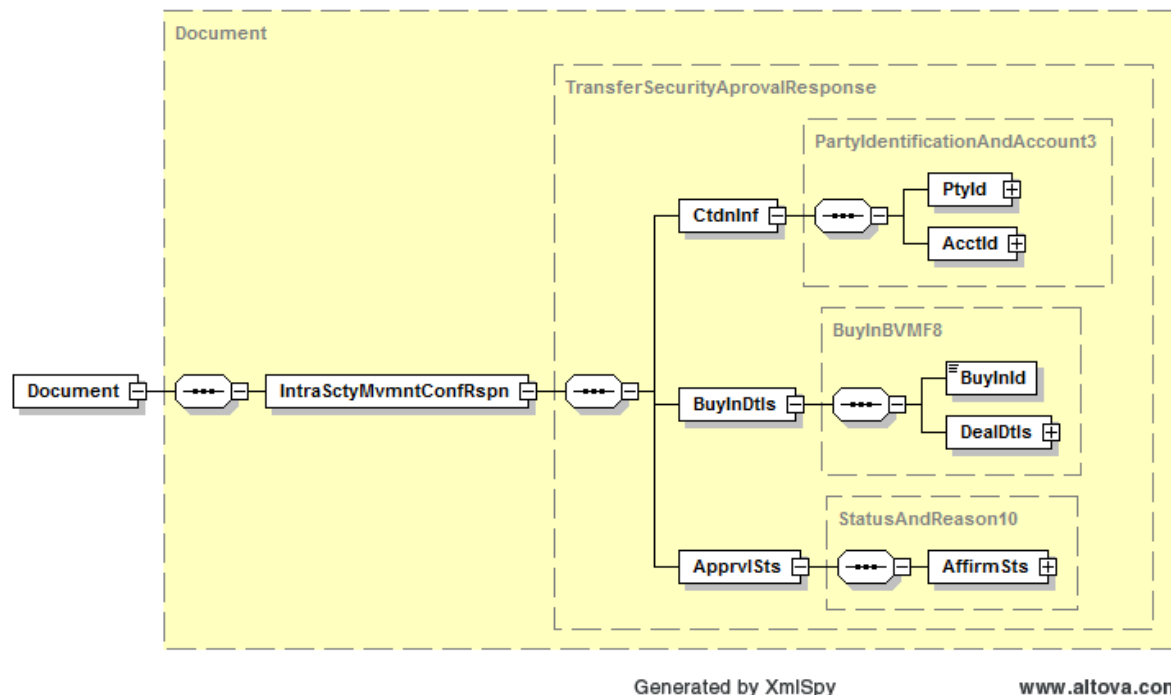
Document

TransferSecurityAprovalResponse

PartyIdentificationAndAccount3

PtyId

AcctId

CtdnInf

BuyInBVMF8

Document

IntraSctyMvmntConfRspn

BuyInDtls

BuyInId

DealDtls

StatusAndReason10

ApprvlSts

AffirmSts

Generated by XmlSpy

www.altova.co